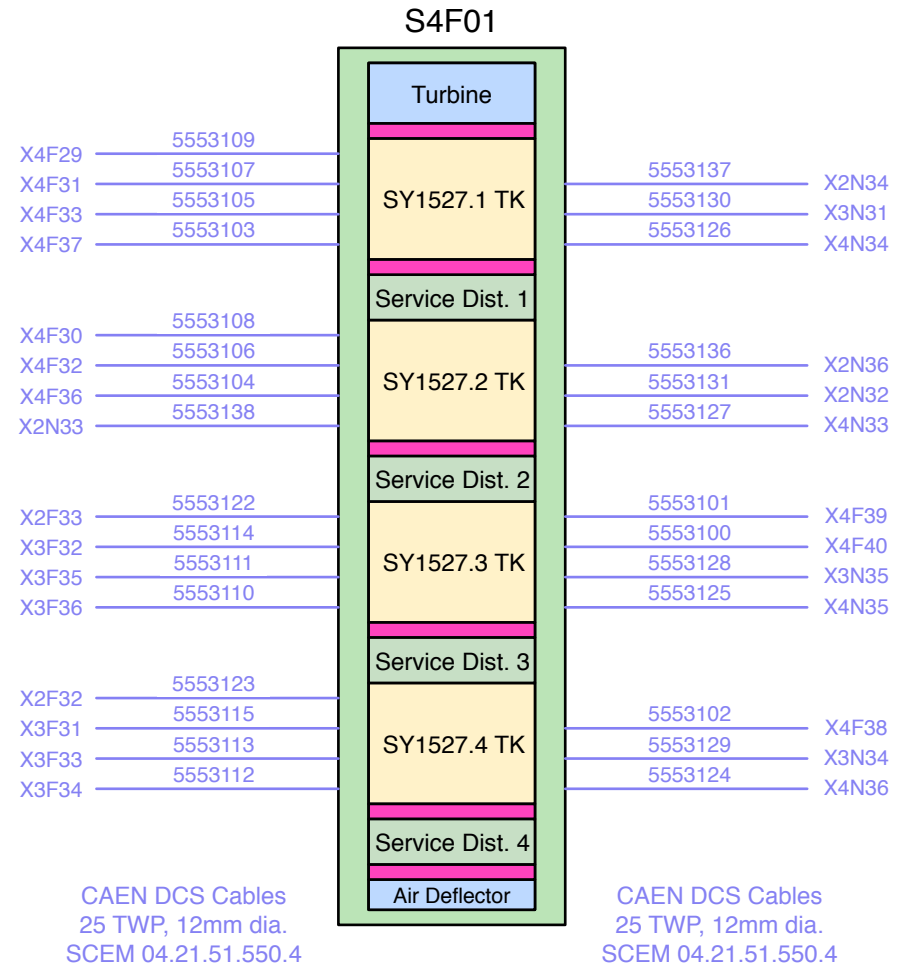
S4F01

Turbine

X4F29 5553109
X4F31 5553107
X4F33 5553105
X4F37 5553103

SY1527.1 TK

5553137 X2N34
5553130 X3N31
5553126 X4N34

Service Dist. 1

X4F30 5553108
X4F32 5553106
X4F36 5553104
X2N33 5553138

SY1527.2 TK

5553136 X2N36
5553131 X2N32
5553127 X4N33

Service Dist. 2

X2F33 5553122
X3F32 5553114
X3F35 5553111
X3F36 5553110

SY1527.3 TK

5553101 X4F39
5553100 X4F40
5553128 X3N35
5553125 X4N35

Service Dist. 3

X2F32 5553123
X3F31 5553115
X3F33 5553113
X3F34 5553112

SY1527.4 TK

5553102 X4F38
5553129 X3N34
5553124 X4N36

Service Dist. 4

Air Deflector

CAEN DCS Cables
25 TWP, 12mm dia.
SCEM 04.21.51.550.4

CAEN DCS Cables
25 TWP, 12mm dia.
SCEM 04.21.51.550.4